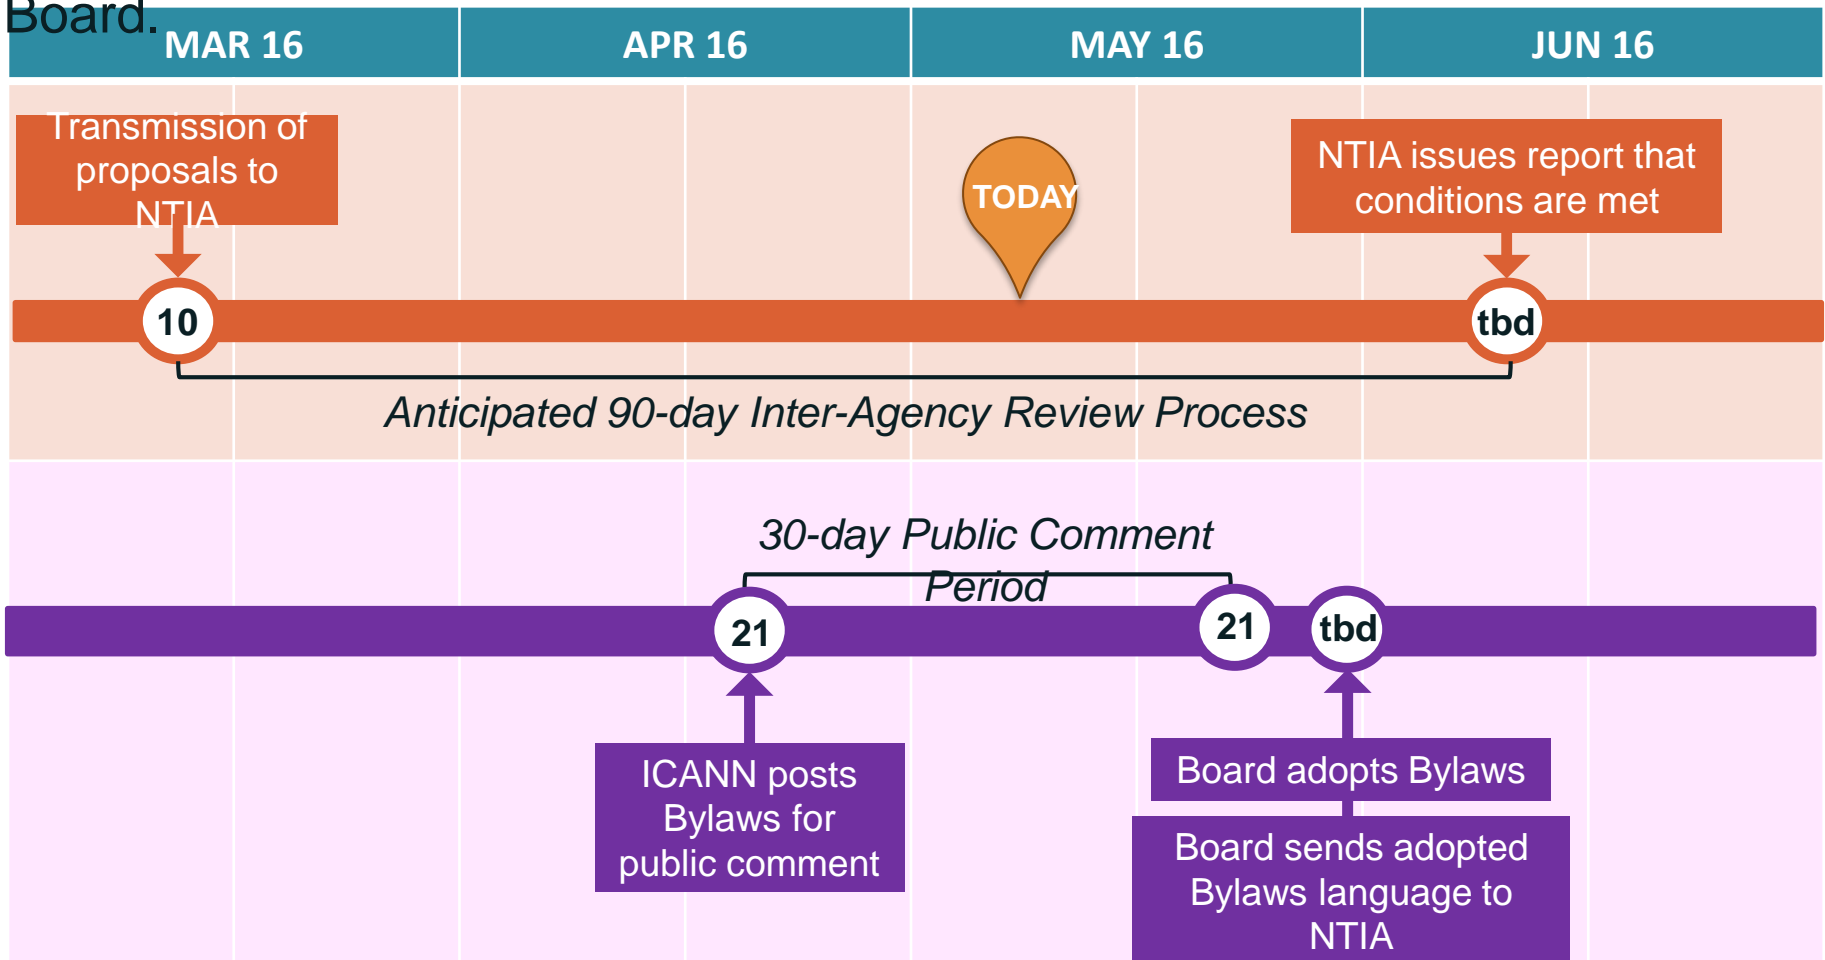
Board.

| MAR 16 | APR 16 | MAY 16 | JUN 16 |
|---|---|---|---|

Transmission of proposals to NTIA

TODAY

NTIA issues report that conditions are met

10

tbd

Anticipated 90-day Inter-Agency Review Process

30-day Public Comment Period

21

21

tbd

ICANN posts Bylaws for public comment

Board adopts Bylaws

Board sends adopted Bylaws language to NTIA